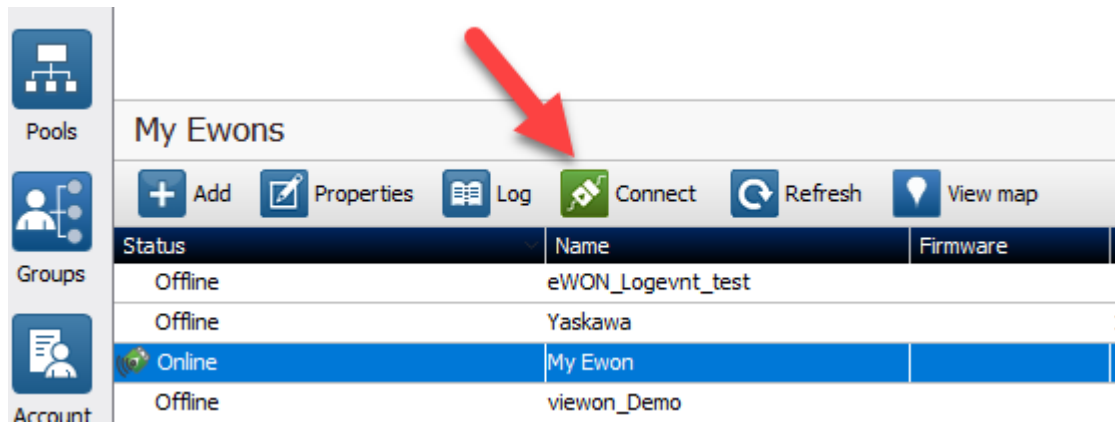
Pools

Groups

Account

My Ewons

Add Properties Log Connect Refresh View map

| Status | Name | Firmware |
|---|---|---|
| Offline | eWON_Logevnt_test | |
| Offline | Yaskawa | |
| Online | My Ewon | |
| Offline | viewon_Demo | |